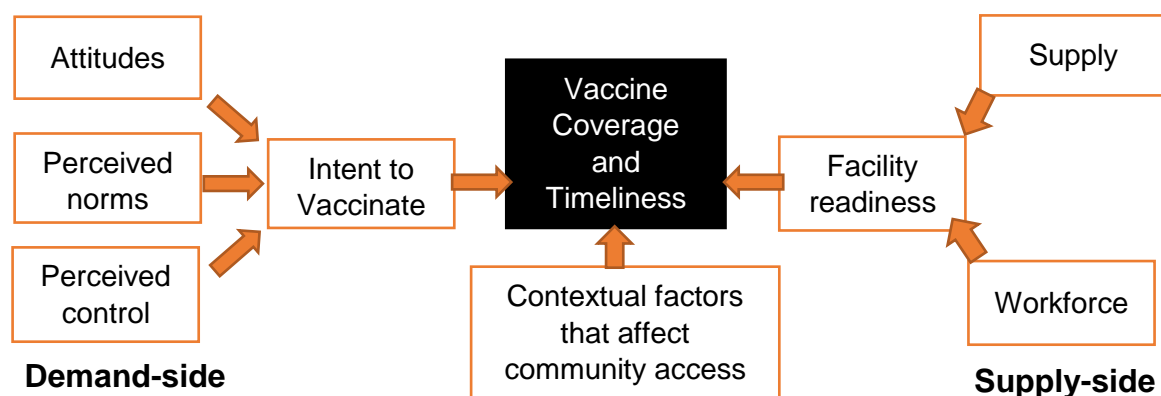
Attitudes

Perceived norms

Perceived control

Intent to Vaccinate

Vaccine Coverage and Timeliness

Contextual factors that affect community access

Supply

Facility readiness

Workforce

Demand-side

Supply-side